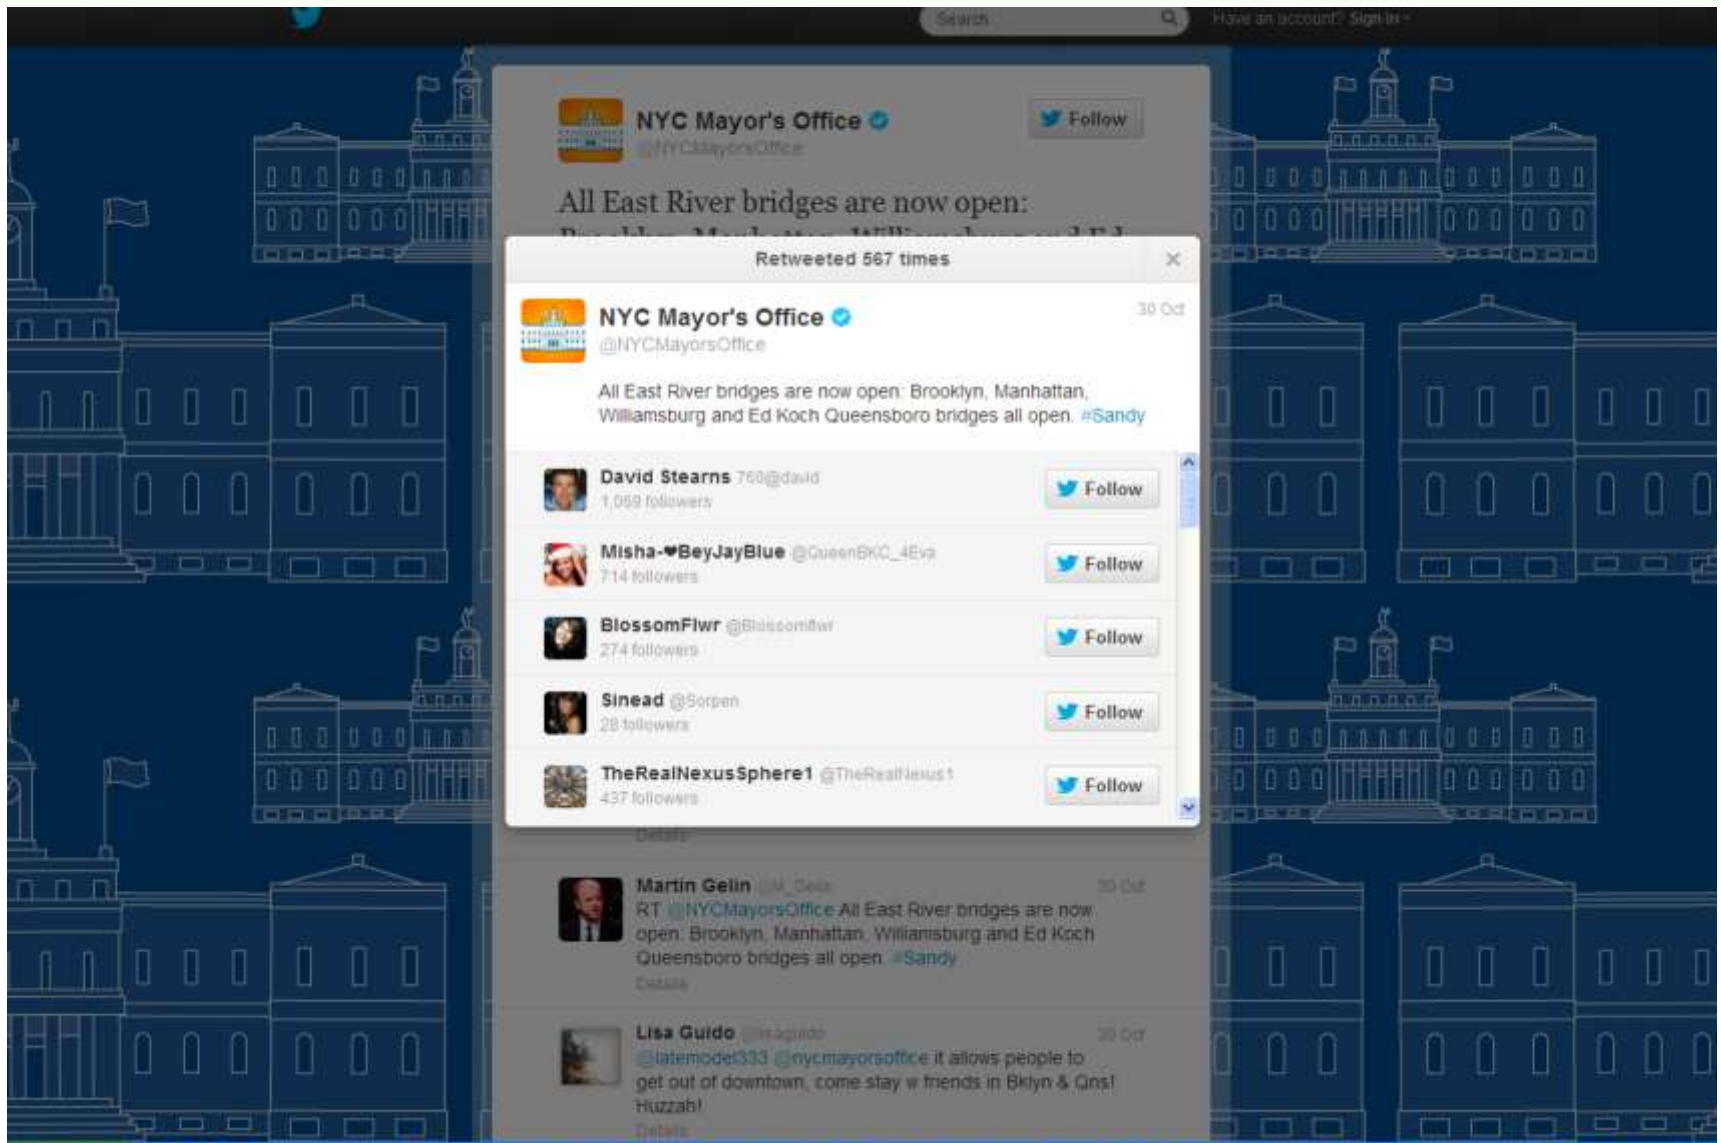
Search

Have an account? Sign in

NYC Mayor's Office
@NYCMayorsOffice

Follow

All East River bridges are now open:

Retweeted 567 times

×

NYC Mayor's Office
@NYCMayorsOffice

30 Oct

All East River bridges are now open: Brooklyn, Manhattan, Williamsburg and Ed Koch Queensboro bridges all open. #Sandy

David Stearns @david
1,069 followers

Follow

Misha-♥BeyJayBlue @QueenBKC_4Eva
714 followers

Follow

BlossomFlwr @Blossomflwr
274 followers

Follow

Sinead @Sorpen
28 followers

Follow

TheRealNexusSphere1 @TheRealNexus1
437 followers

Follow

Details

Martin Gelin @M_Gelin
30 Oct

RT @NYCMayorsOffice All East River bridges are now open: Brooklyn, Manhattan, Williamsburg and Ed Koch Queensboro bridges all open. #Sandy

Details

Lisa Guido @lisaguido
30 Oct

@latemodel333 @nycmayorsoffice it allows people to get out of downtown, come stay w friends in Bklyn & Qns! Huzzah!

Details